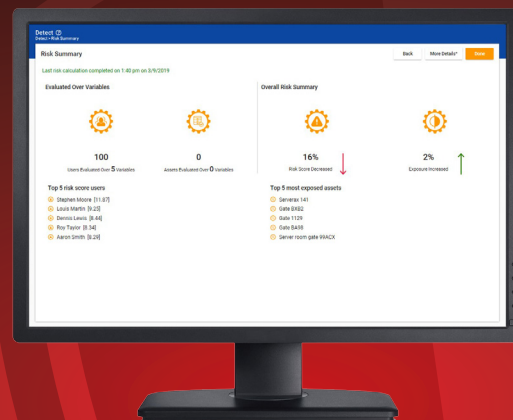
Detect ⓘ
Detect > Risk Summary

Risk Summary

Back More Details* Done

Last risk calculation completed on 1:40 pm on 3/9/2019

Evaluated Over Variables

100
Users Evaluated Over 5 Variables

0
Assets Evaluated Over 0 Variables

Top 5 risk score users
Stephen Moore [11.87]
Louis Martin [9.25]
Dennis Lewis [8.44]
Roy Taylor [8.34]
Aaron Smith [8.29]

Overall Risk Summary

16%
Risk Score Decreased

2%
Exposure Increased

Top 5 most exposed assets
Serverax 141
Gate BX82
Gate 1129
Gate B498
Server room gate 99ACX